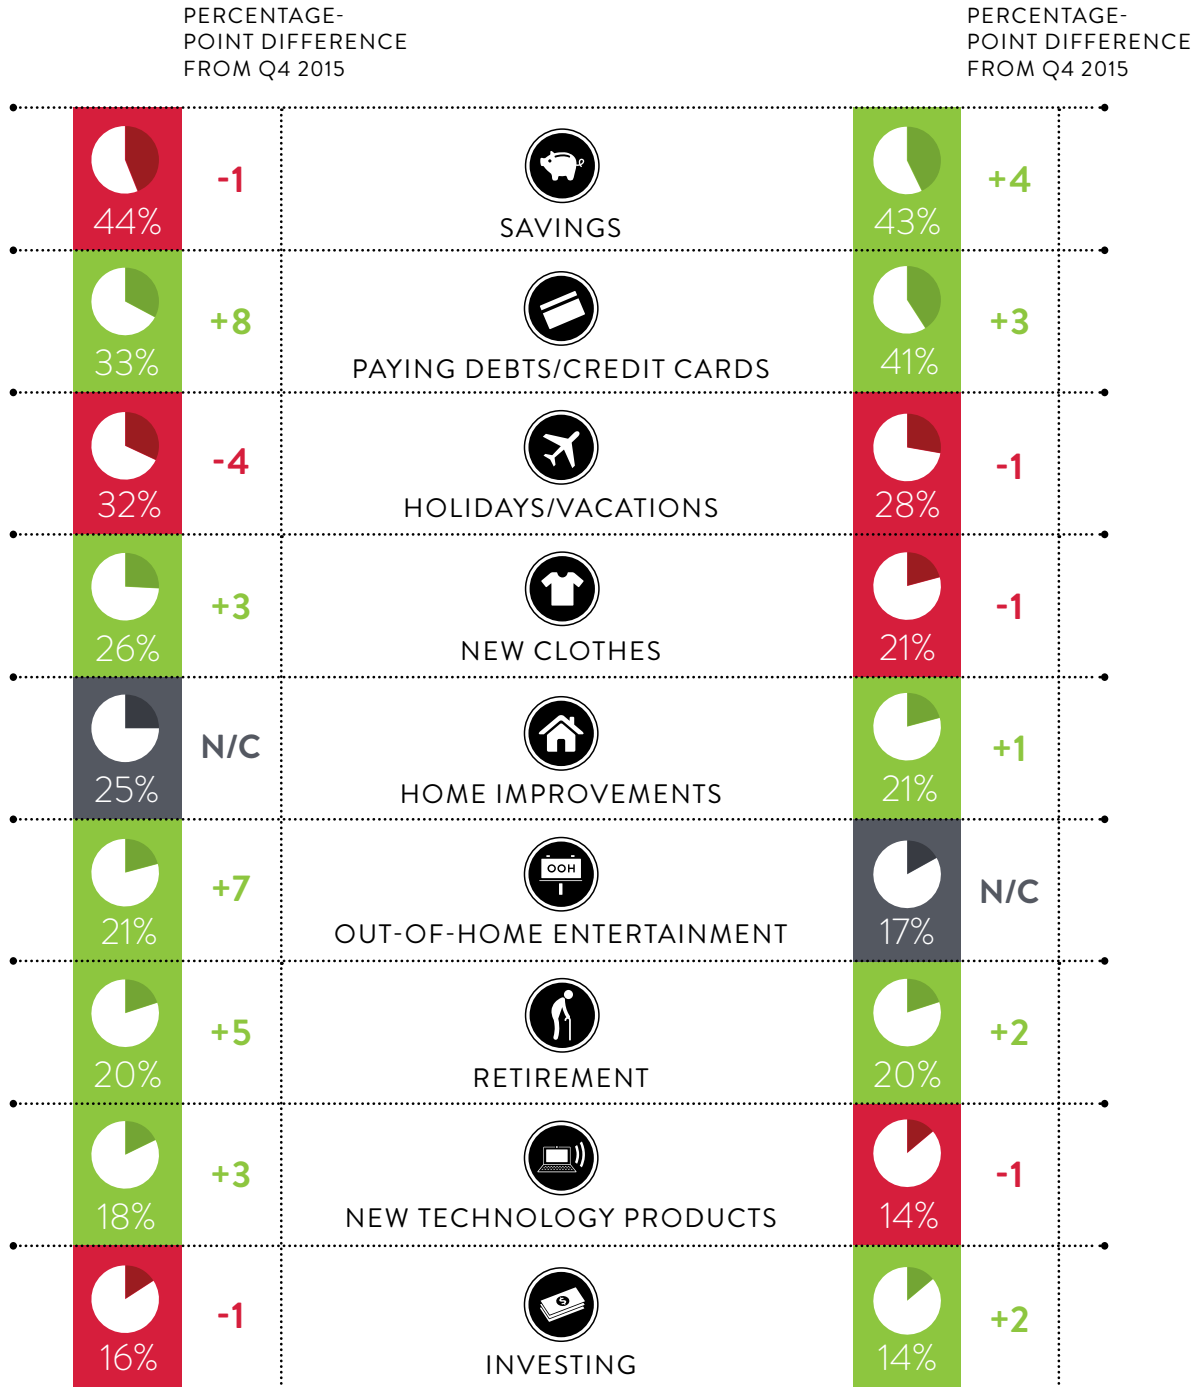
PERCENTAGE-POINT DIFFERENCE FROM Q4 2015

PERCENTAGE-POINT DIFFERENCE FROM Q4 2015

| | | | | |
|---|---|---|---|---|
| 44% | -1 | SAVINGS | 43% | +4 |
| 33% | +8 | PAYING DEBTS/CREDIT CARDS | 41% | +3 |
| 32% | -4 | HOLIDAYS/VACATIONS | 28% | -1 |
| 26% | +3 | NEW CLOTHES | 21% | -1 |
| 25% | N/C | HOME IMPROVEMENTS | 21% | +1 |
| 21% | +7 | OOH OUT-OF-HOME ENTERTAINMENT | 17% | N/C |
| 20% | +5 | RETIREMENT | 20% | +2 |
| 18% | +3 | NEW TECHNOLOGY PRODUCTS | 14% | -1 |
| 16% | -1 | INVESTING | 14% | +2 |